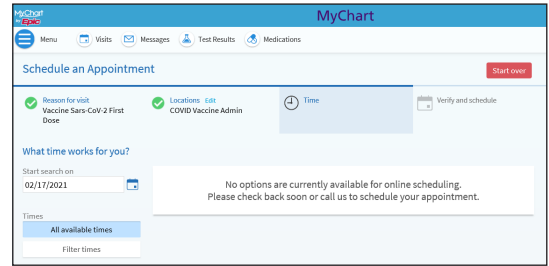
MyChart by Epic

MyChart

Menu Visits Messages Test Results Medications

Schedule an Appointment

Start over

Reason for visit
Vaccine Sars-CoV-2 First Dose

Locations Edit
COVID Vaccine Admin

Time

Verify and schedule

What time works for you?

Start search on
02/17/2021

No options are currently available for online scheduling.
Please check back soon or call us to schedule your appointment.

Times
All available times
Filter times